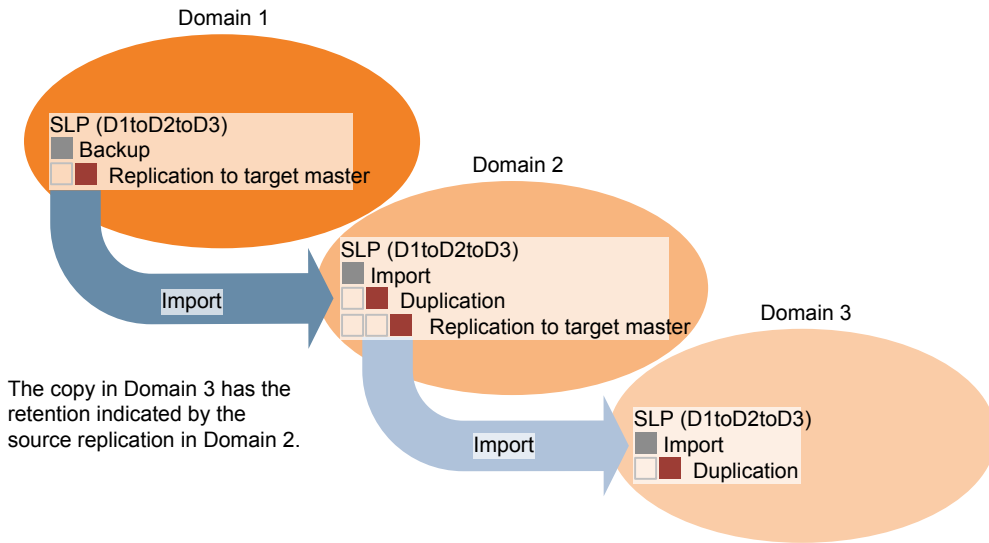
Domain 1

SLP (D1toD2toD3)
Backup
Replication to target master

Import

Domain 2

SLP (D1toD2toD3)
Import
Duplication
Replication to target master

The copy in Domain 3 has the retention indicated by the source replication in Domain 2.

Import

Domain 3

SLP (D1toD2toD3)
Import
Duplication